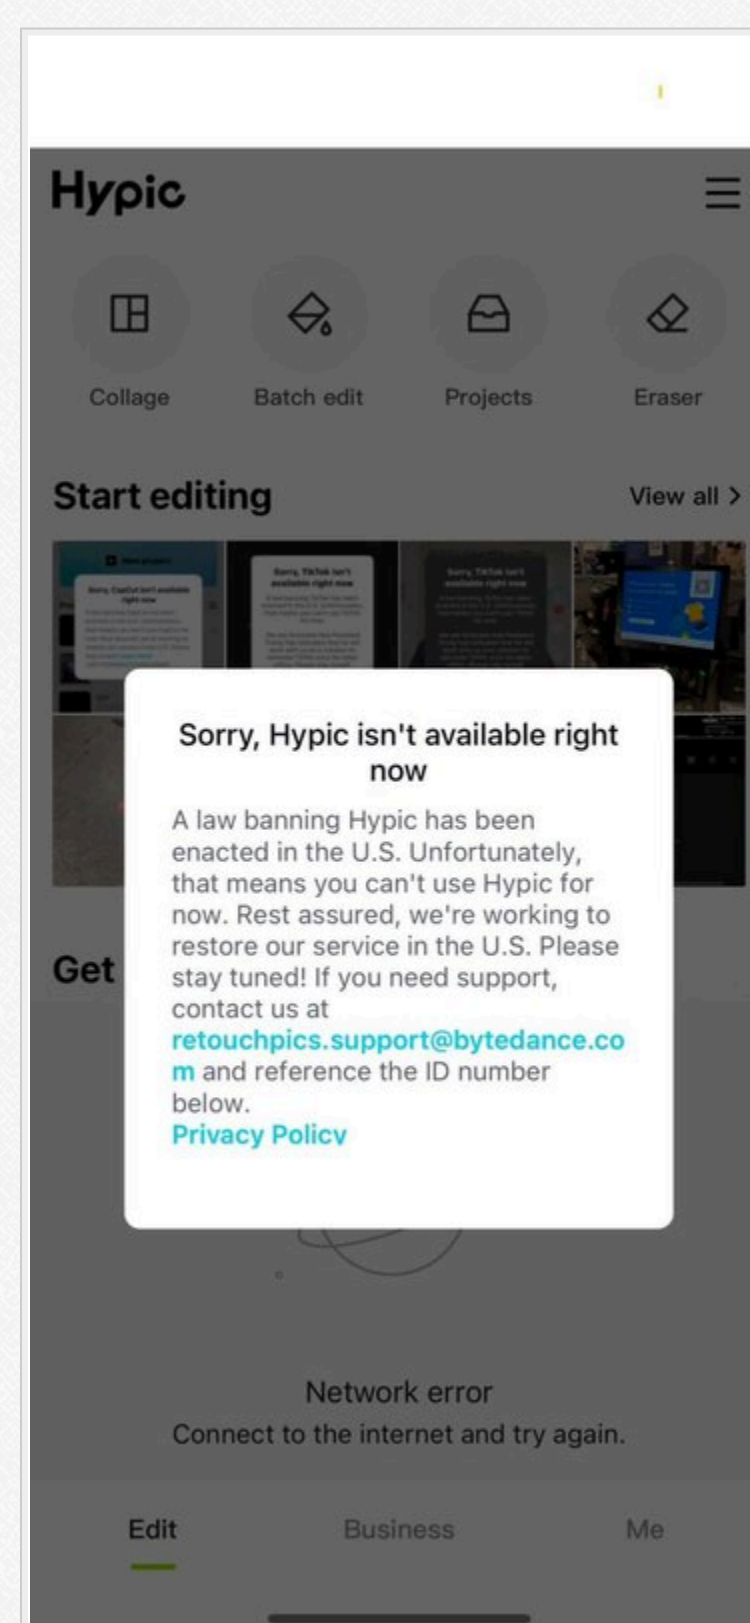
Hypic

Collage
Batch edit
Projects
Eraser

Start editing
View all >

Get

Sorry, Hypic isn't available right now

A law banning Hypic has been enacted in the U.S. Unfortunately, that means you can't use Hypic for now. Rest assured, we're working to restore our service in the U.S. Please stay tuned! If you need support, contact us at retouchpics.support@bytedance.com and reference the ID number below.
Privacy Policy

Network error
Connect to the internet and try again.

Edit
Business
Me